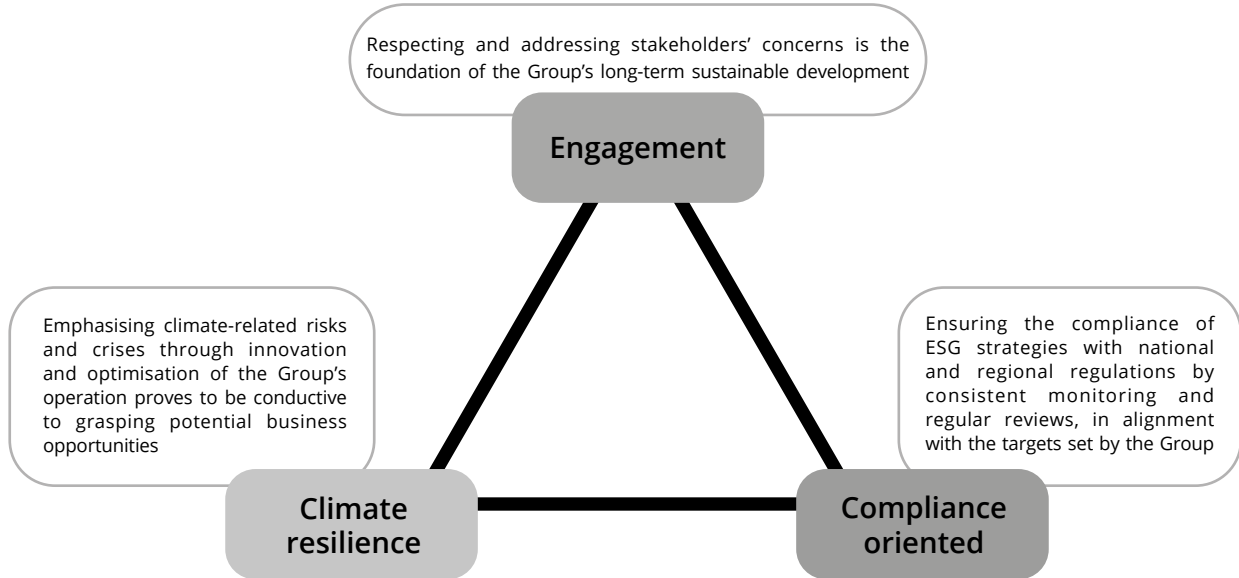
Respecting and addressing stakeholders' concerns is the foundation of the Group's long-term sustainable development

Engagement

Emphasising climate-related risks and crises through innovation and optimisation of the Group's operation proves to be conductive to grasping potential business opportunities

Ensuring the compliance of ESG strategies with national and regional regulations by consistent monitoring and regular reviews, in alignment with the targets set by the Group

Climate resilience

Compliance oriented